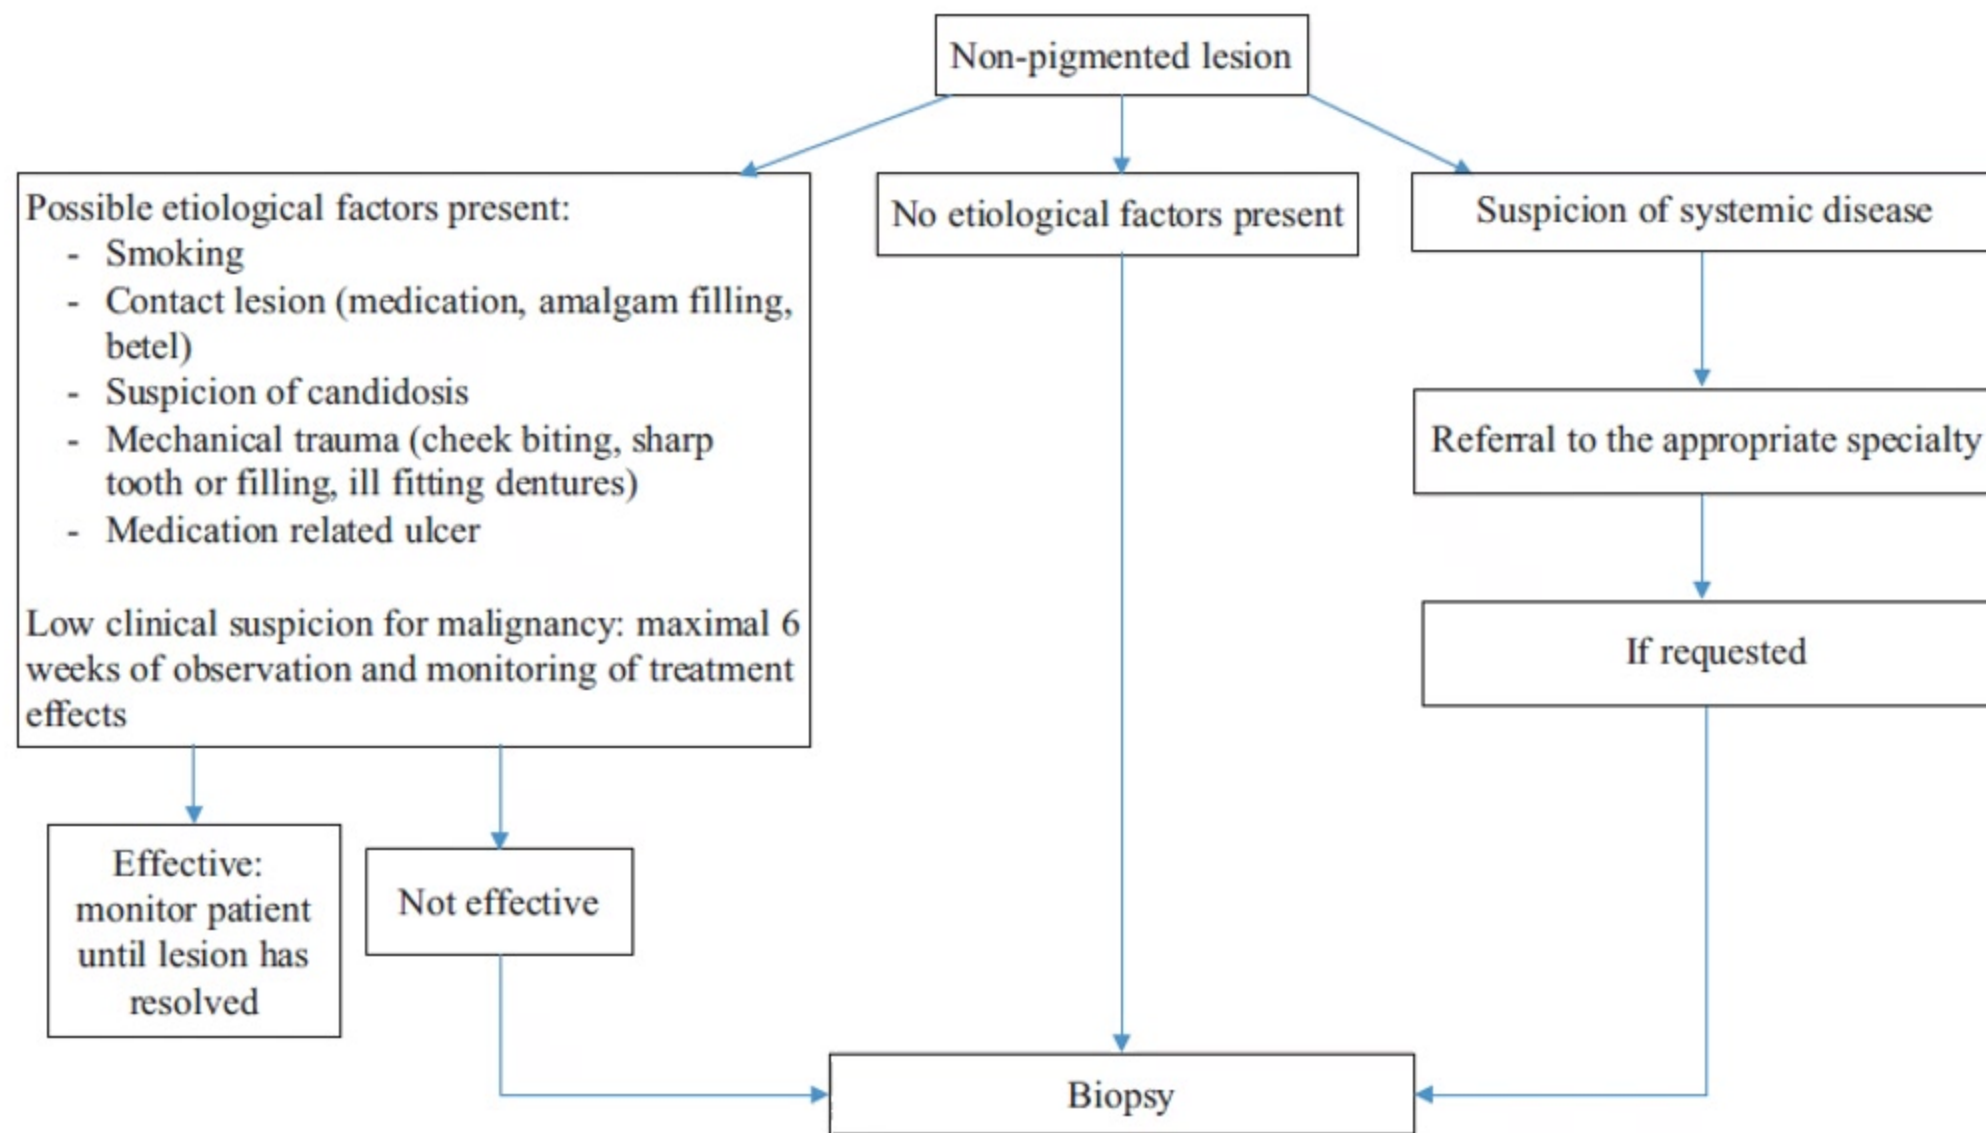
Non-pigmented lesion

Possible etiological factors present:
- Smoking
- Contact lesion (medication, amalgam filling, betel)
- Suspicion of candidosis
- Mechanical trauma (cheek biting, sharp tooth or filling, ill fitting dentures)
- Medication related ulcer

Low clinical suspicion for malignancy: maximal 6 weeks of observation and monitoring of treatment effects

No etiological factors present

Suspicion of systemic disease

Referral to the appropriate specialty

If requested

Effective: monitor patient until lesion has resolved

Not effective

Biopsy